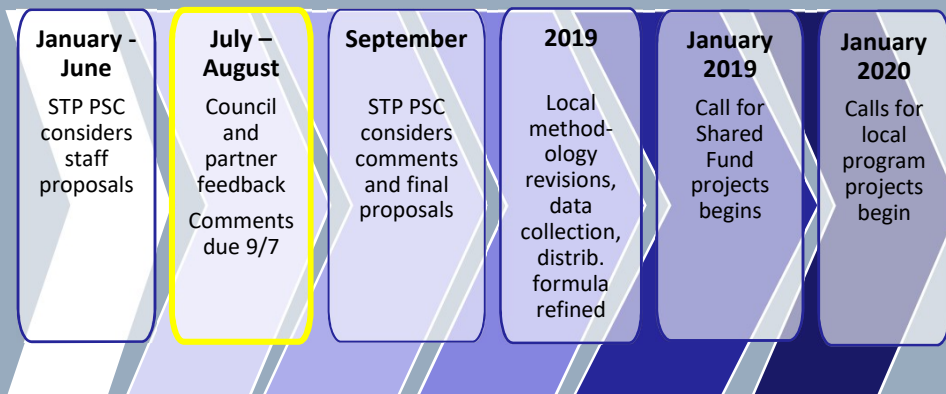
January - June

STP PSC considers staff proposals

July – August

Council and partner feedback

Comments due 9/7

September

STP PSC considers comments and final proposals

2019

Local methodology revisions, data collection, distrib. formula refined

January 2019

Call for Shared Fund projects begins

January 2020

Calls for local program projects begin